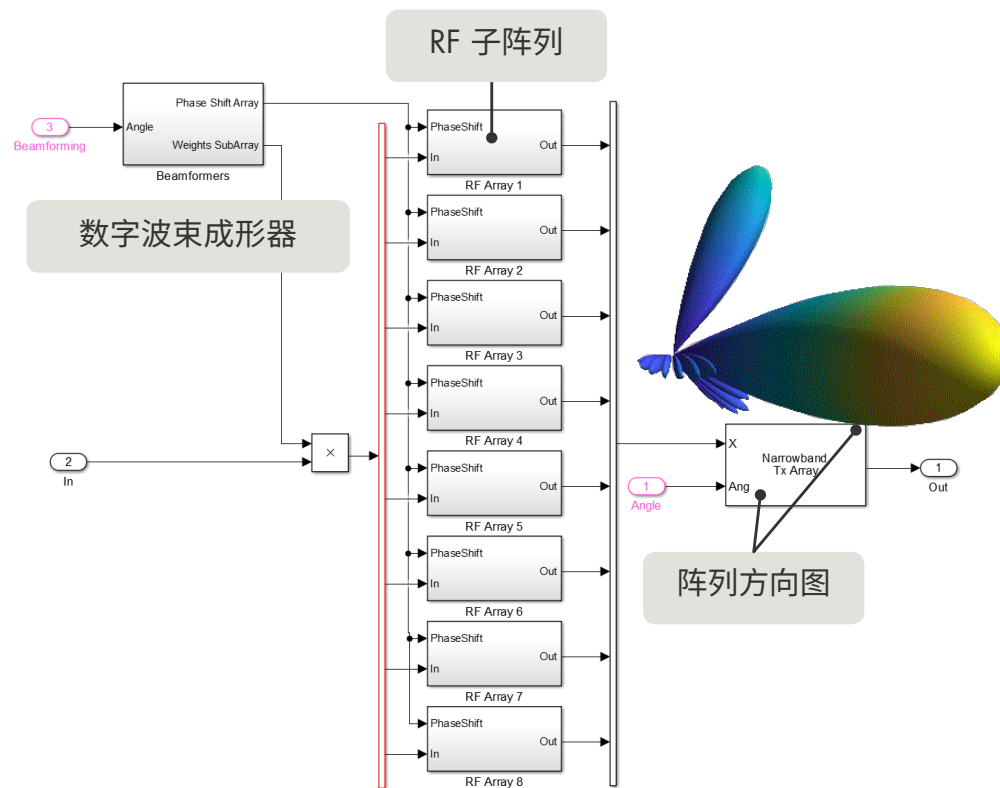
RF 子阵列

3
Beamforming

Angle
Phase Shift Array
Weights SubArray
Beamformers

数字波束成形器

PhaseShift
In
Out
RF Array 1

PhaseShift
In
Out
RF Array 2

PhaseShift
In
Out
RF Array 3

PhaseShift
In
Out
RF Array 4

2
In

×

PhaseShift
In
Out
RF Array 5

PhaseShift
In
Out
RF Array 6

PhaseShift
In
Out
RF Array 7

PhaseShift
In
Out
RF Array 8

X
Narrowband Tx Array
Ang

1
Angle

1
Out

阵列方向图